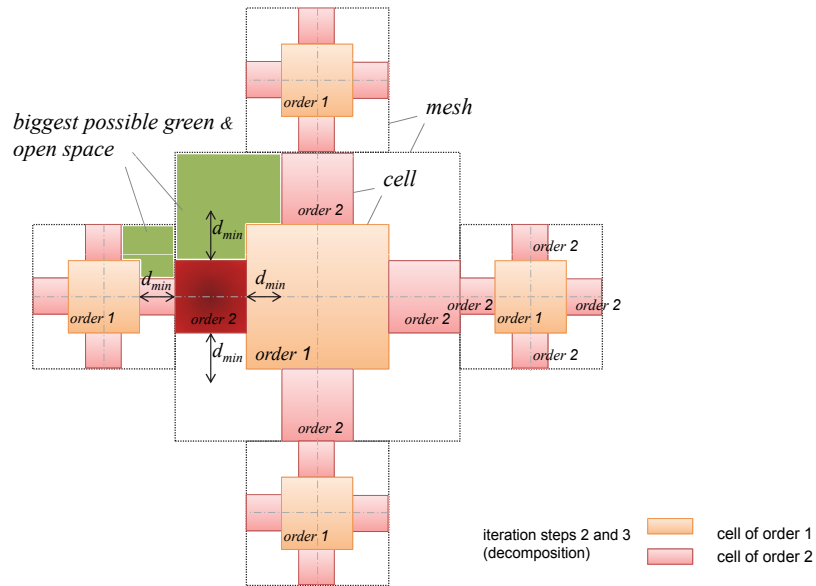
order 1

mesh

biggest possible green & open space

cell

order 2

$d_{min}$

order 2

$d_{min}$

$d_{min}$

order 1

order 2

order 2

order 2

order 1

order 2

order 1

order 2

$d_{min}$

order 1

order 2

order 2

order 1

iteration steps 2 and 3 (decomposition)

cell of order 1

cell of order 2